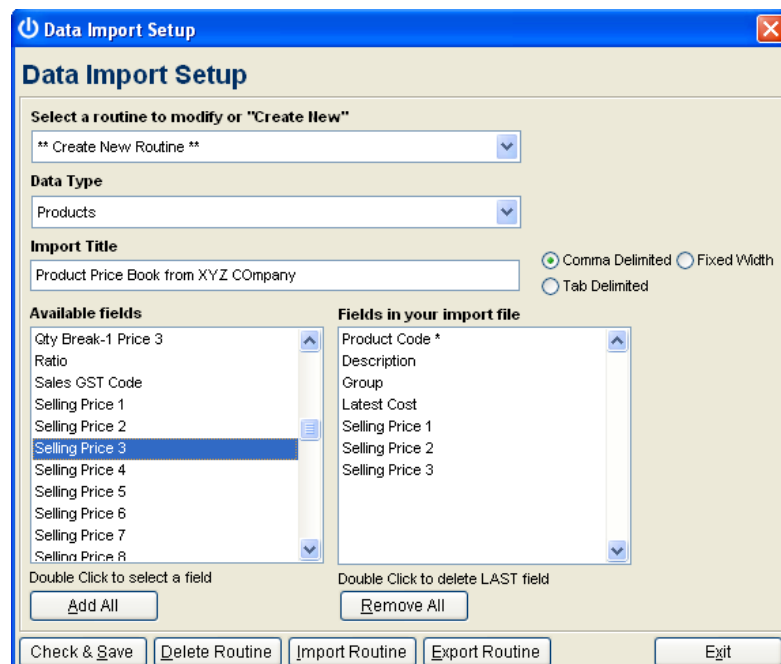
Data Import Setup

Data Import Setup

Select a routine to modify or "Create New"

** Create New Routine **

Data Type

Products

Import Title

Product Price Book from XYZ COmpany

Comma Delimited

Fixed Width

Tab Delimited

Available fields

Qty Break-1 Price 3
Ratio
Sales GST Code
Selling Price 1
Selling Price 2
Selling Price 3
Selling Price 4
Selling Price 5
Selling Price 6
Selling Price 7
Selling Price 8

Double Click to select a field

Add All

Fields in your import file

Product Code *
Description
Group
Latest Cost
Selling Price 1
Selling Price 2
Selling Price 3

Double Click to delete LAST field

Remove All

Check & Save

Delete Routine

Import Routine

Export Routine

Exit